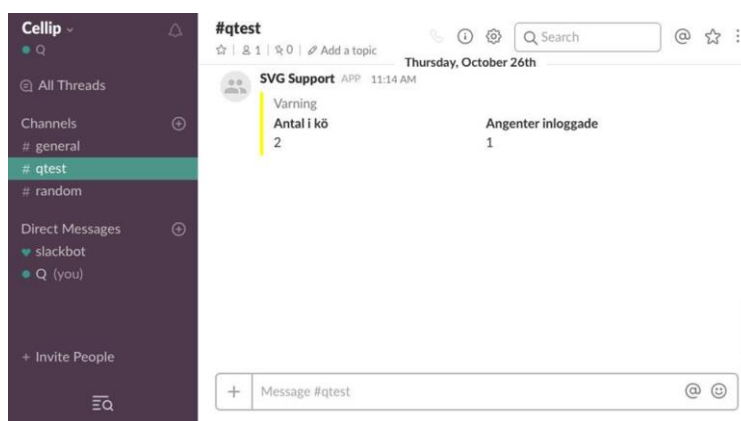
Cellip
Q

All Threads

Channels
# general
# qtest
# random

Direct Messages
slackbot
Q (you)

+ Invite People

#qtest
☆ | 1 | 0 | Add a topic

Q Search

Thursday, October 26th

SVG Support APP 11:14 AM
Varning
| Antal i kö | Angenter inloggade |
|---|---|
| 2 | 1 |

+ Message #qtest